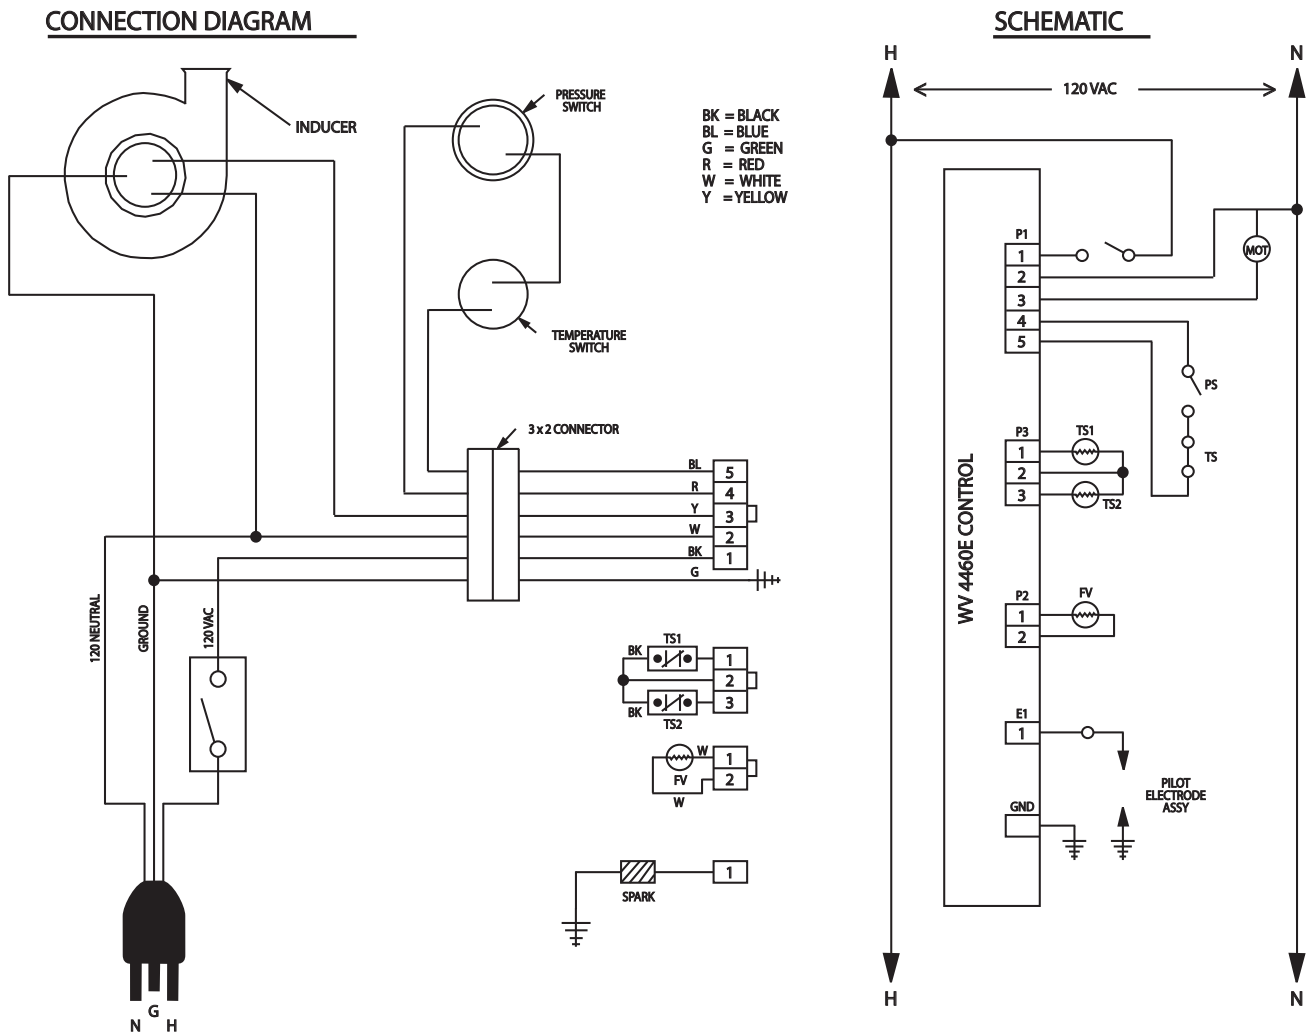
CONNECTION DIAGRAM

INDUCER

PRESSURE SWITCH

TEMPERATURE SWITCH

BK = BLACK
BL = BLUE
G = GREEN
R = RED
W = WHITE
Y = YELLOW

3 x 2 CONNECTOR

BL 5
R 4
Y 3
W 2
BK 1
G

120 NEUTRAL
GROUND
120VAC

BK TS1 1
2
BK TS2 3

W 1
FV 2
W

SPARK 1

N G H

SCHEMATIC

H N

120 VAC

P1
1
2
3
4
5

MOT

PS

TS

P3 TS1
1
2
3 TS2

WV 4460E CONTROL

P2 FV
1
2

E1
1

PILOT ELECTRODE ASSY

GND

H N